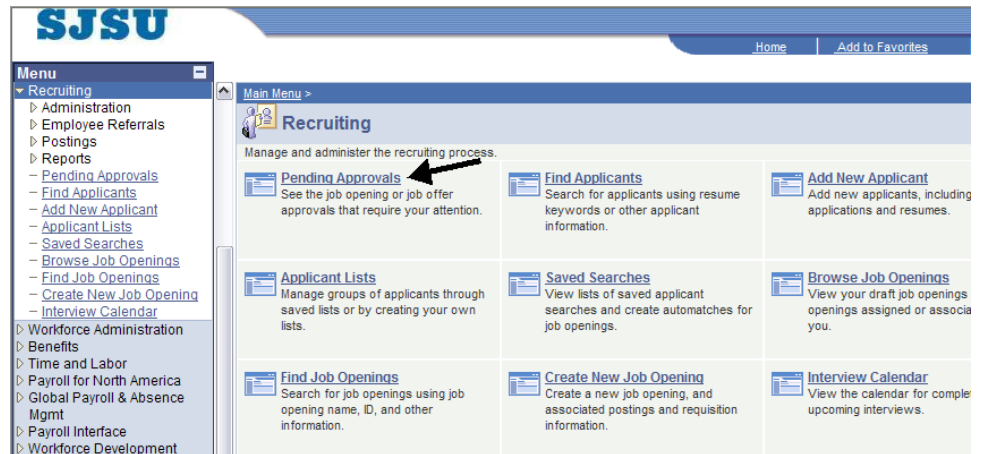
SJSU

Home | Add to Favorites

Menu
Recruiting
Administration
Employee Referrals
Postings
Reports
– Pending Approvals
– Find Applicants
– Add New Applicant
– Applicant Lists
– Saved Searches
– Browse Job Openings
– Find Job Openings
– Create New Job Opening
– Interview Calendar
Workforce Administration
Benefits
Time and Labor
Payroll for North America
Global Payroll & Absence Mgmt
Payroll Interface
Workforce Development

Main Menu >

Recruiting

Manage and administer the recruiting process.

Pending Approvals
See the job opening or job offer approvals that require your attention.

Find Applicants
Search for applicants using resume keywords or other applicant information.

Add New Applicant
Add new applicants, including applications and resumes.

Applicant Lists
Manage groups of applicants through saved lists or by creating your own lists.

Saved Searches
View lists of saved applicant searches and create automatches for job openings.

Browse Job Openings
View your draft job openings openings assigned or associa you.

Find Job Openings
Search for job openings using job opening name, ID, and other information.

Create New Job Opening
Create a new job opening, and associated postings and requisition information.

Interview Calendar
View the calendar for complet upcoming interviews.